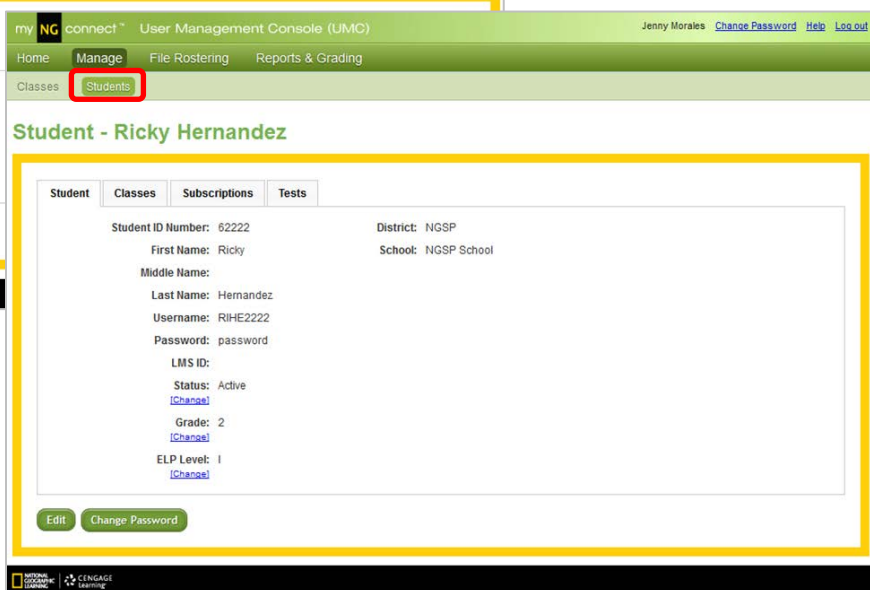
my NG connect™ User Management Console (UMC)

Jenny Morales Change Password Help Log out

Home Manage File Rostering Reports & Grading

Classes Students

Student - Ricky Hernandez

Student Classes Subscriptions Tests

Student ID Number: 62222
First Name: Ricky
Middle Name:
Last Name: Hernandez
Username: RIHE2222
Password: password
LMS ID:
Status: Active
[Change]
Grade: 2
[Change]
ELP Level: I
[Change]

District: NGSP
School: NGSP School

Edit Change Password

NATIONAL GEOGRAPHIC LEARNING | CENGAGE Learning